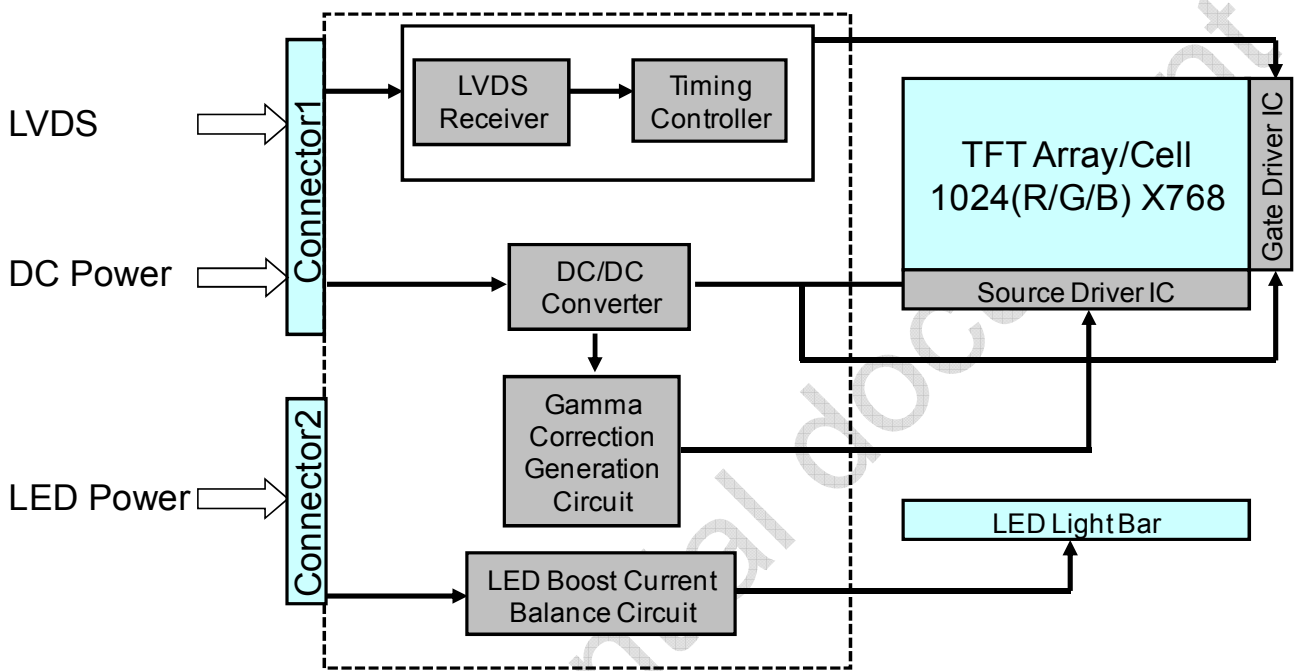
LVDS

DC Power

LED Power

Connector1

Connector2

LVDS Receiver

Timing Controller

DC/DC Converter

Gamma Correction Generation Circuit

LED Boost Current Balance Circuit

TFT Array/Cell 1024(R/G/B) X768

Gate Driver IC

Source Driver IC

LED Light Bar

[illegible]